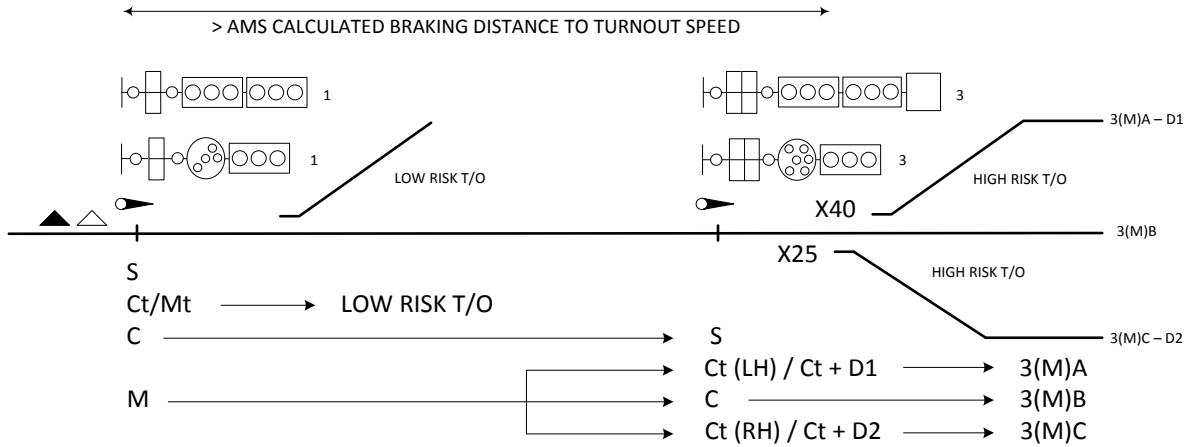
> AMS CALCULATED BRAKING DISTANCE TO TURNOUT SPEED

1

1

LOW RISK T/O

3

3

3(M)A – D1

HIGH RISK T/O

X40

3(M)B

X25

HIGH RISK T/O

3(M)C – D2

S

Ct/Mt → LOW RISK T/O

C → S

Ct (LH) / Ct + D1 → 3(M)A

M → C → 3(M)B

Ct (RH) / Ct + D2 → 3(M)C